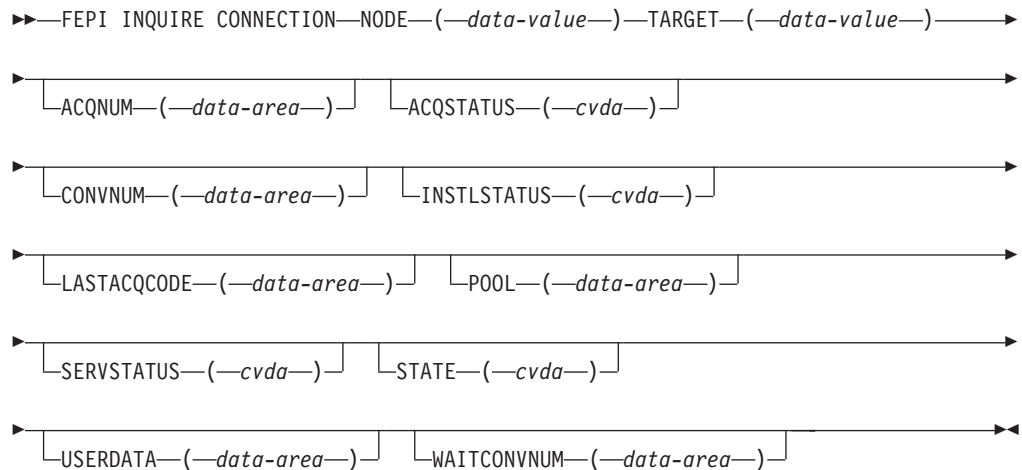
FEPI INQUIRE CONNECTION NODE (data-value) TARGET (data-value)

ACQNUM (data-area) ACQSTATUS (cvda)

CONVNUM (data-area) INSTLSTATUS (cvda)

LASTACQCODE (data-area) POOL (data-area)

SERVSTATUS (cvda) STATE (cvda)

USERDATA (data-area) WAITCONVNUM (data-area)